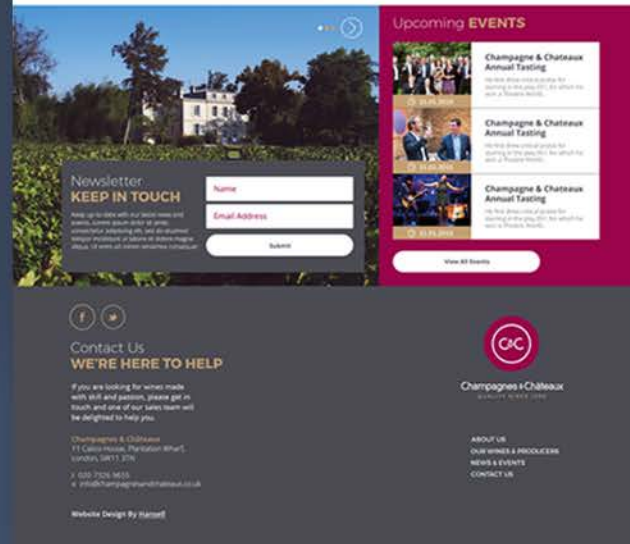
Upcoming EVENTS

Champagne & Chateaux Annual Tasting

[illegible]

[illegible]

Champagne & Chateaux Annual Tasting

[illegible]

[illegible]

Champagne & Chateaux Annual Tasting

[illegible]

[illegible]

View All Events

Newsletter
KEEP IN TOUCH

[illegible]

Name

Email Address

Submit

Contact Us
WE'RE HERE TO HELP

If you are looking for wines made with skill and passion, please get in touch and one of our sales team will be delighted to help you.

Champagnes & Châteaux
11 Calico House, Plantation Wharf, London, SW11 3TN

020 7326 9655
info@champagnesandchateaux.co.uk

Website Design By Hansell

C&C
Champagnes & Châteaux
QUALITY WINES 1998

ABOUT US
OUR WINES & PRODUCERS
NEWS & EVENTS
CONTACT US